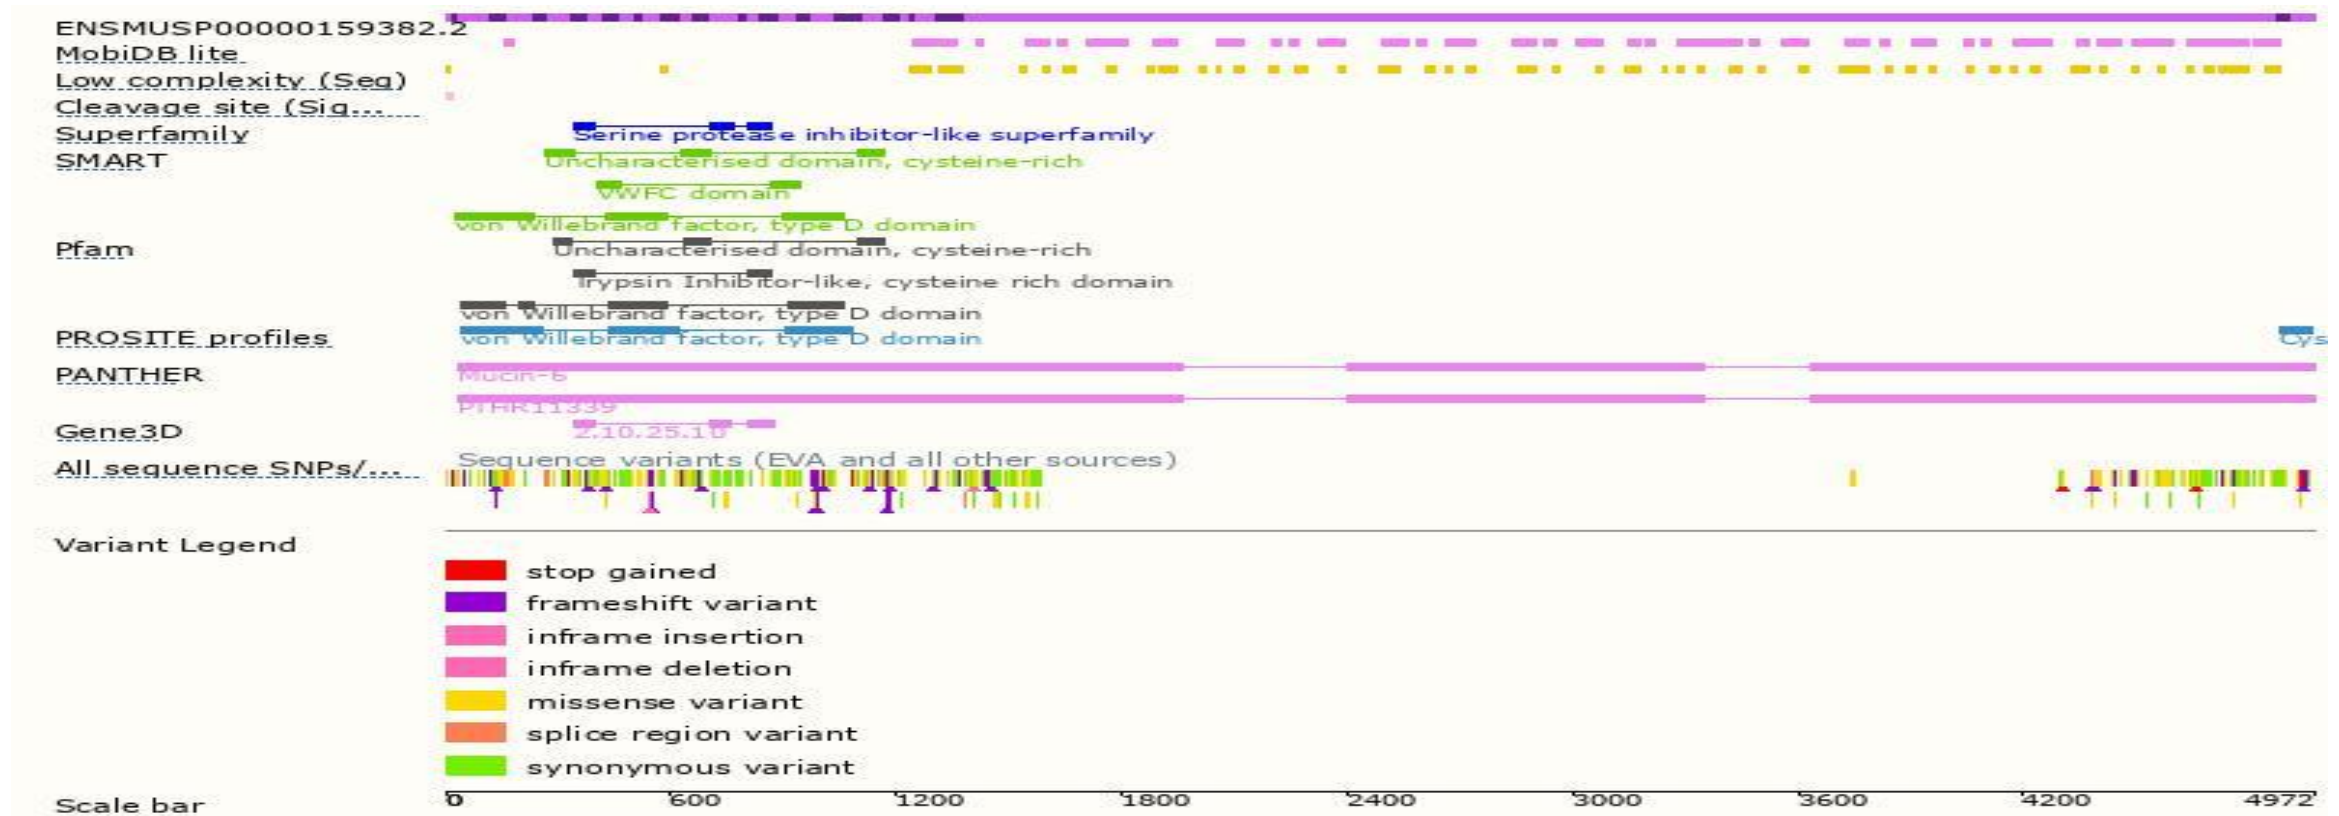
ENSMUSP00000159382.2
MobiDB lite
Low complexity (Seg)
Cleavage site (Sig...
Superfamily
SMART
Pfam
PROSITE profiles
PANTHER
Gene3D
All sequence SNPs/...

Serine protease inhibitor-like superfamily
Uncharacterised domain, cysteine-rich
VWFC domain
von Willebrand factor, type D domain
Uncharacterised domain, cysteine-rich
Trypsin Inhibitor-like, cysteine rich domain
von Willebrand factor, type D domain
von Willebrand factor, type D domain
Cys
Mucin-6
PTHR11339
2.10.25.10
Sequence variants (EVA and all other sources)

Variant Legend
stop gained
frameshift variant
inframe insertion
inframe deletion
missense variant
splice region variant
synonymous variant

Scale bar
0
600
1200
1800
2400
3000
3600
4200
4972